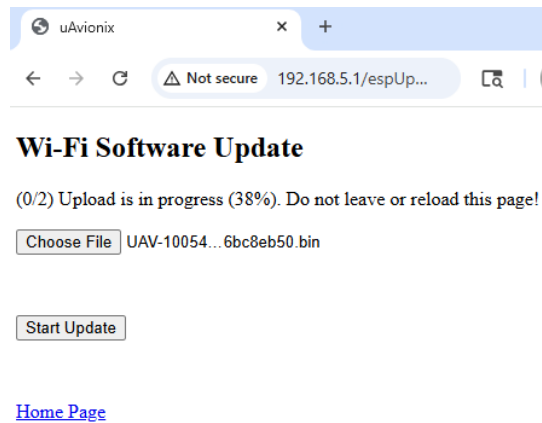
uAvionix ×
+
Not secure 192.168.5.1/espUp...

Wi-Fi Software Update

(0/2) Upload is in progress (38%). Do not leave or reload this page!

Choose File UAV-10054...6bc8eb50.bin

Start Update

Home Page